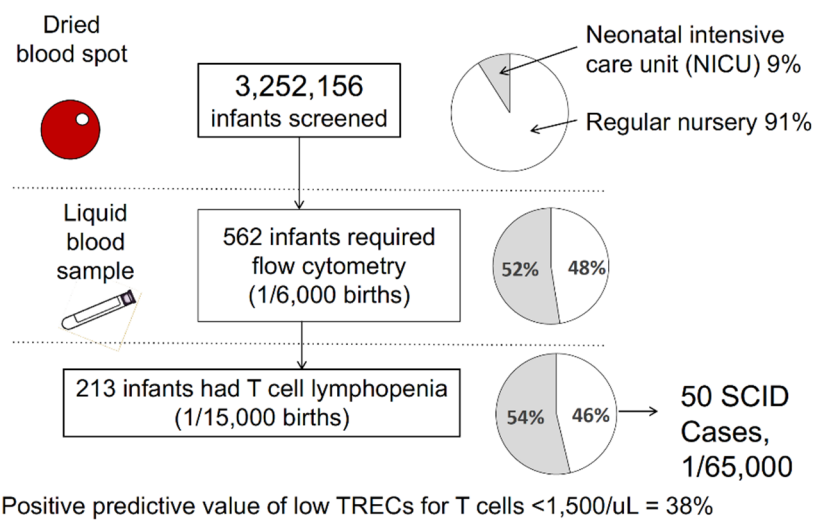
Dried blood spot

3,252,156 infants screened

Neonatal intensive care unit (NICU) 9%

Regular nursery 91%

Liquid blood sample

562 infants required flow cytometry (1/6,000 births)

52%

48%

213 infants had T cell lymphopenia (1/15,000 births)

54%

46%

50 SCID Cases, 1/65,000

Positive predictive value of low TRECs for T cells <1,500/uL = 38%